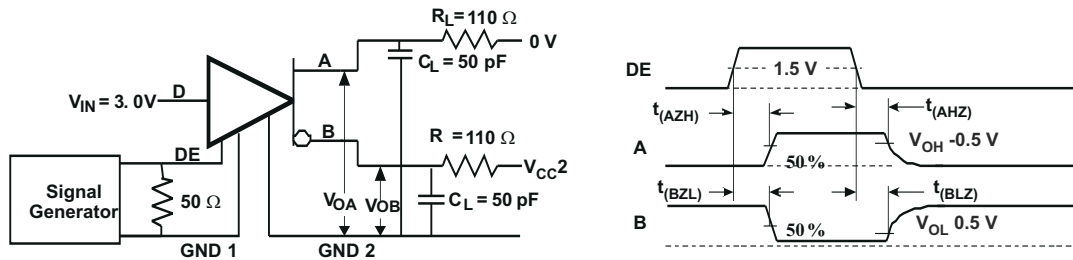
$R_L = 110\ \Omega$

0 V

A

$C_L = 50$ pF

$V_{IN} = 3.\ 0V$

D

B

$R\ = 110\ \Omega$

$V_{CC}2$

DE

Signal Generator

$50\ \Omega$

$V_{OA}$

$V_{OB}$

$C_L = 50$ pF

GND 1

GND 2

DE

1.5 V

$t_{(AZH)}$

$t_{(AHZ)}$

A

$V_{OH}$ -0.5 V

50 %

$t_{(BZL)}$

$t_{(BLZ)}$

B

$V_{OL}$ 0.5 V

50 %